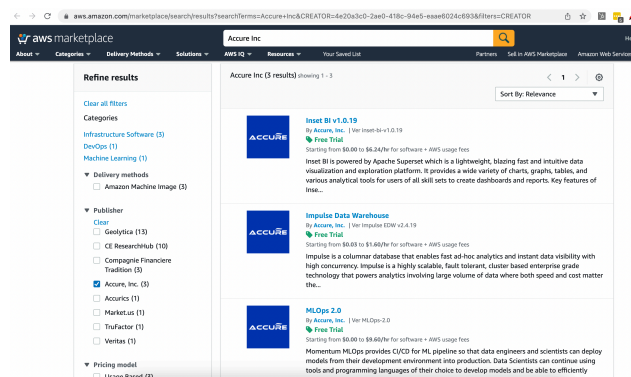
aws.amazon.com/marketplace/search/results?searchTerms=Accure+Inc&CREATOR=4e20a3c0-2ae0-418c-94e5-eaae6024c693&filters=CREATOR

aws marketplace

Accure Inc

About ▾ Categories ▾ Delivery Methods ▾ Solutions ▾ AWS IQ ▾ Resources ▾ Your Saved List Partners Sell in AWS Marketplace Amazon Web Servi

Refine results

Clear all filters

Categories

Infrastructure Software (3)

DevOps (1)

Machine Learning (1)

▼ Delivery methods

Amazon Machine Image (3)

▼ Publisher

Clear

Geolytica (13)

CE ResearchHub (10)

Compagnie Financiere Tradition (3)

Accure, Inc. (3)

Accurics (1)

Market.us (1)

TruFactor (1)

Veritas (1)

▼ Pricing model

Usage Based (3)

Accure Inc (3 results) showing 1 - 3

< 1 >

Sort By: Relevance

ACCURE

Inset BI v1.0.19

By Accure, Inc. | Ver inset-bi-v1.0.19

Free Trial

Starting from $0.00 to $6.24/hr for software + AWS usage fees

Inset BI is powered by Apache Superset which is a lightweight, blazing fast and intuitive data visualization and exploration platform. It provides a wide variety of charts, graphs, tables, and various analytical tools for users of all skill sets to create dashboards and reports. Key features of Inse...

ACCURE

Impulse Data Warehouse

By Accure, Inc. | Ver Impulse EDW v2.4.19

Free Trial

Starting from $0.03 to $1.60/hr for software + AWS usage fees

Impulse is a columnar database that enables fast ad-hoc analytics and instant data visibility with high concurrency. Impulse is a highly scalable, fault tolerant, cluster based enterprise grade technology that powers analytics involving large volume of data where both speed and cost matter the...

ACCURE

MLOps 2.0

By Accure, Inc. | Ver MLOps-2.0

Free Trial

Starting from $0.00 to $9.60/hr for software + AWS usage fees

Momentum MLOps provides CI/CD for ML pipeline so that data engineers and scientists can deploy models from their development environment into production. Data Scientists can continue using tools and programming languages of their choice to develop models and be able to efficiently